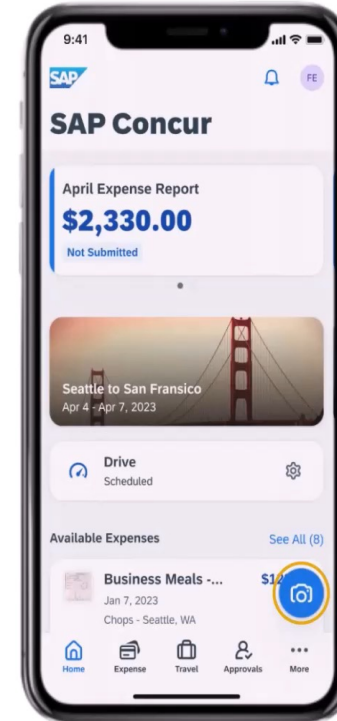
9:41

SAP

FE

SAP Concur

April Expense Report

$2,330.00

Not Submitted

Seattle to San Fransico

Apr 4 - Apr 7, 2023

Drive

Scheduled

Available Expenses

See All (8)

Business Meals -...

$1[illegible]

Jan 7, 2023

Chops - Seattle, WA

Home

Expense

Travel

Approvals

More